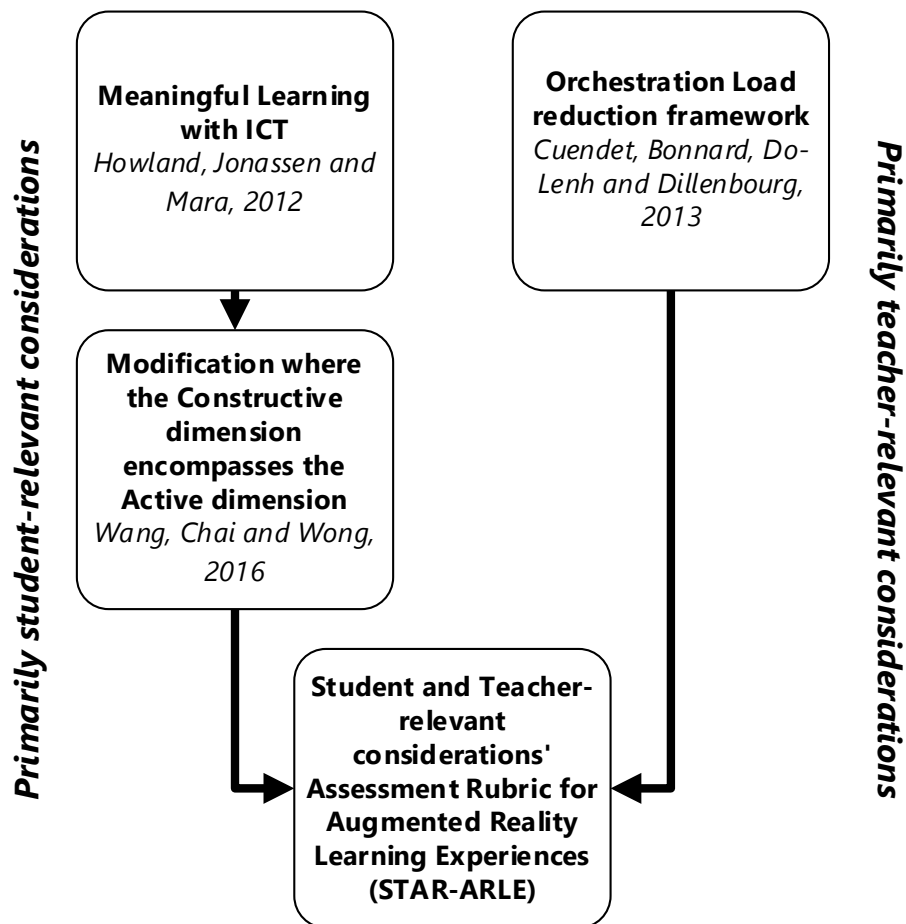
Primarily student-relevant considerations

Meaningful Learning with ICT
Howland, Jonassen and Mara, 2012

Modification where the Constructive dimension encompasses the Active dimension
Wang, Chai and Wong, 2016

Orchestration Load reduction framework
Cuendet, Bonnard, Do-Lenh and Dillenbourg, 2013

Primarily teacher-relevant considerations

Student and Teacher-relevant considerations' Assessment Rubric for Augmented Reality Learning Experiences (STAR-ARLE)